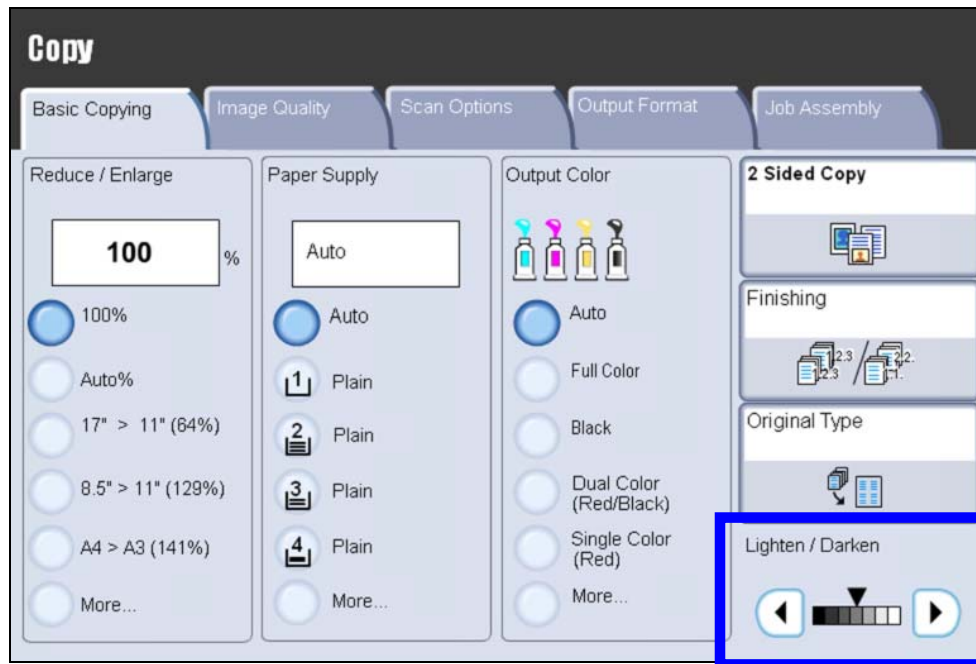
Copy

Basic Copying | Image Quality | Scan Options | Output Format | Job Assembly

Reduce / Enlarge

100 %

100%

Auto%

17" > 11" (64%)

8.5" > 11" (129%)

A4 > A3 (141%)

More...

Paper Supply

Auto

Auto

1 Plain

2 Plain

3 Plain

4 Plain

More...

Output Color

Auto

Full Color

Black

Dual Color (Red/Black)

Single Color (Red)

More...

2 Sided Copy

Finishing

1.2.3 3.2.1.

Original Type

Lighten / Darken